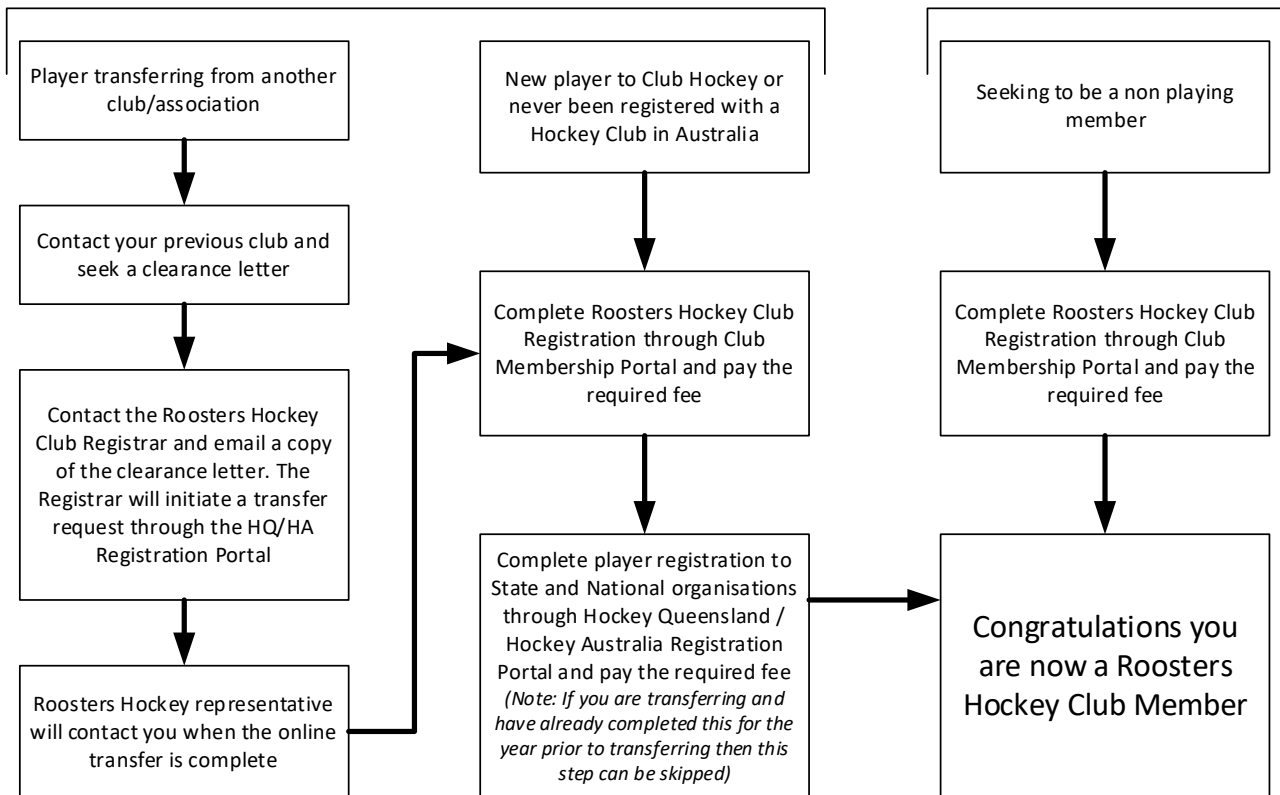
Player transferring from another club/association

Contact your previous club and seek a clearance letter

Contact the Roosters Hockey Club Registrar and email a copy of the clearance letter. The Registrar will initiate a transfer request through the HQ/HA Registration Portal

Roosters Hockey representative will contact you when the online transfer is complete

New player to Club Hockey or never been registered with a Hockey Club in Australia

Complete Roosters Hockey Club Registration through Club Membership Portal and pay the required fee

Complete player registration to State and National organisations through Hockey Queensland / Hockey Australia Registration Portal and pay the required fee *(Note: If you are transferring and have already completed this for the year prior to transferring then this step can be skipped)*

Seeking to be a non playing member

Complete Roosters Hockey Club Registration through Club Membership Portal and pay the required fee

Congratulations you are now a Roosters Hockey Club Member